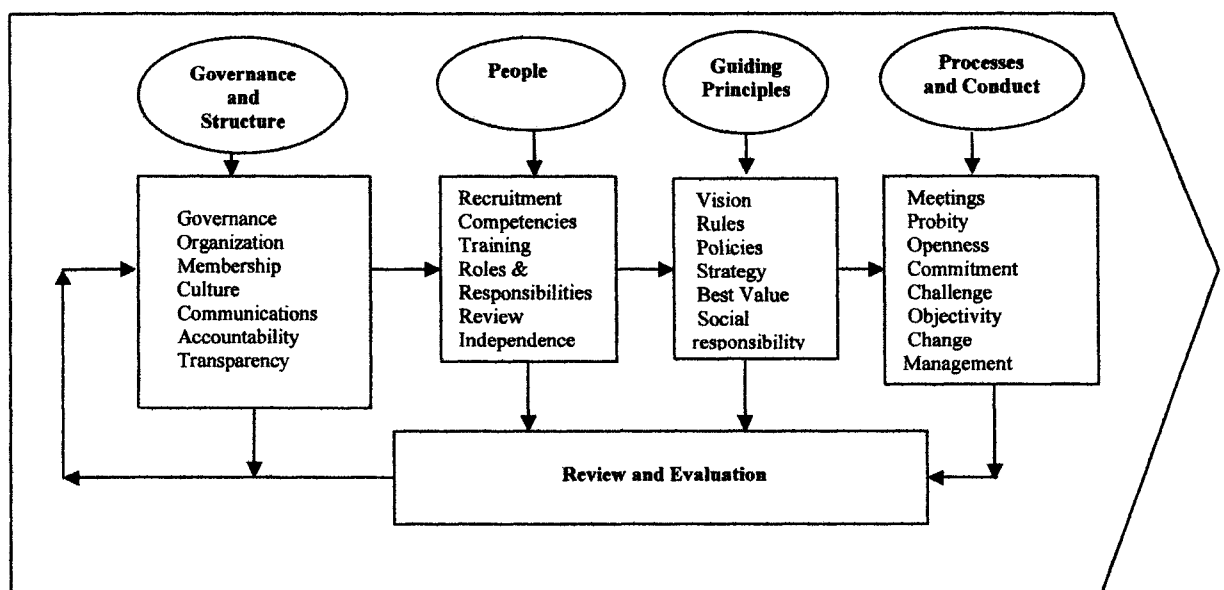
Governance and Structure

People

Guiding Principles

Processes and Conduct

Governance
Organization
Membership
Culture
Communications
Accountability
Transparency

Recruitment
Competencies
Training
Roles & Responsibilities
Review
Independence

Vision
Rules
Policies
Strategy
Best Value
Social responsibility

Meetings
Probity
Openness
Commitment
Challenge
Objectivity
Change Management

Review and Evaluation